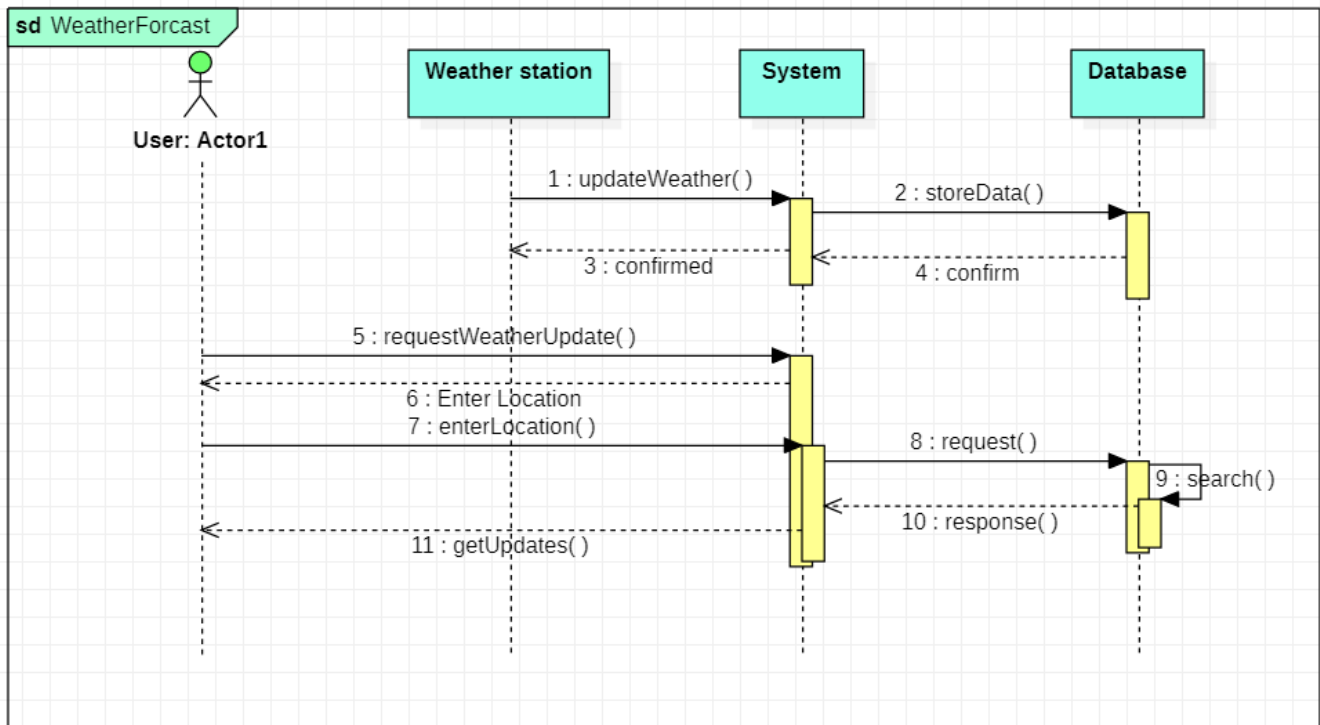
sd WeatherForcast

User: Actor1

Weather station

System

Database

1 : updateWeather( )

2 : storeData( )

3 : confirmed

4 : confirm

5 : requestWeatherUpdate( )

6 : Enter Location

7 : enterLocation( )

8 : request( )

9 : search( )

10 : response( )

11 : getUpdates( )